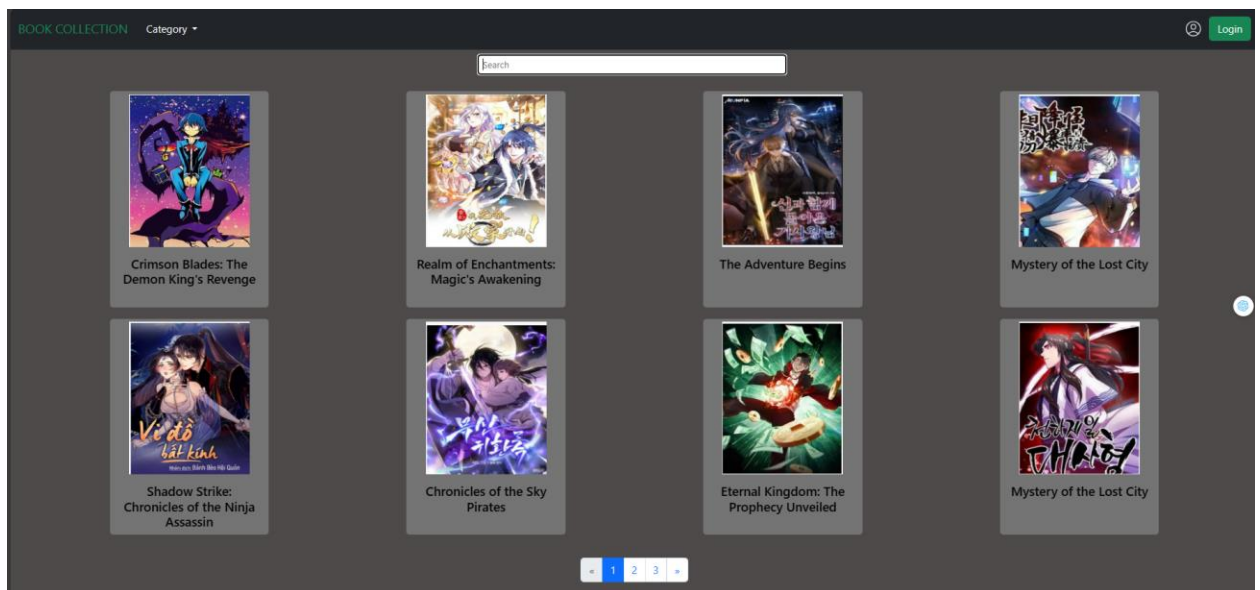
BOOK COLLECTION Category

Login

Search

Crimson Blades: The Demon King's Revenge

Realm of Enchantments: Magic's Awakening

The Adventure Begins

Mystery of the Lost City

Vệ đồ bất kính

Shadow Strike: Chronicles of the Ninja Assassin

Chronicles of the Sky Pirates

Eternal Kingdom: The Prophecy Unveiled

Mystery of the Lost City

« 1 2 3 »